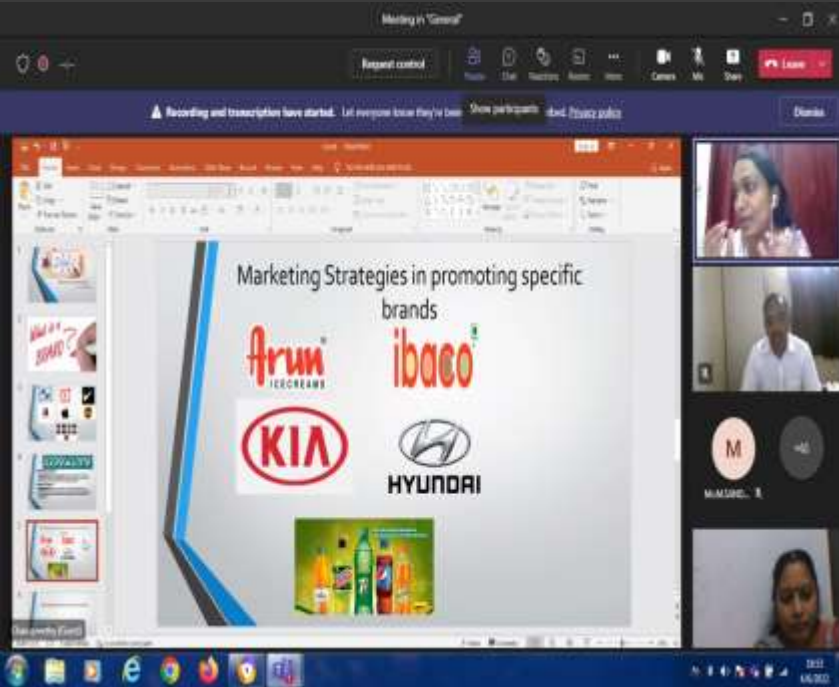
Meeting in "General"

Request control

People Chat Reactions Rooms More Camera Mic Share Leave

Recording and transcription have started. Let everyone know they're bei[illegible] Show participants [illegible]bed. Privacy policy

Dismiss

Marketing Strategies in promoting specific brands

Arun ICECREAMS

ibaco

KIA

HYUNDAI

What is a BRAND?

M

+6

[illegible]